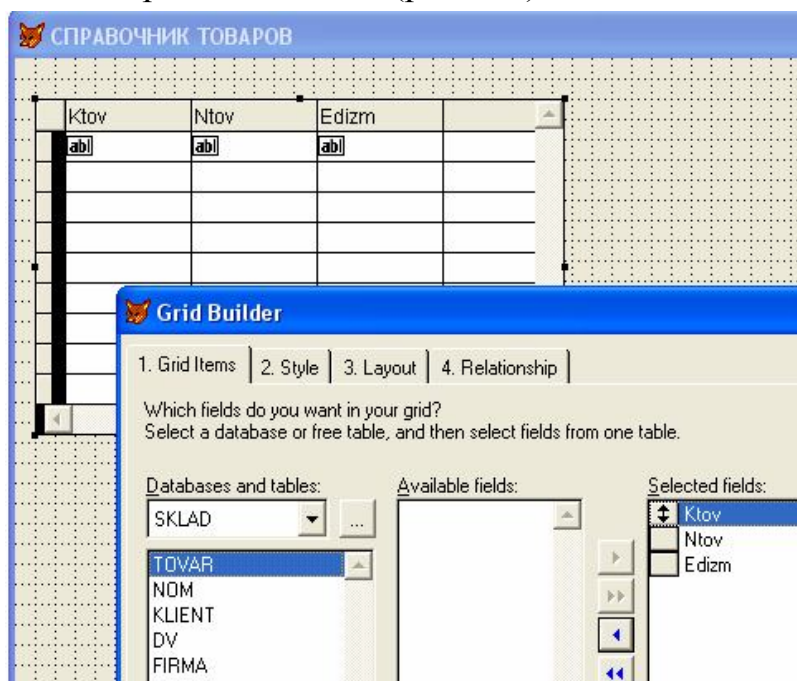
СПРАВОЧНИК ТОВАРОВ

| Ktov | Ntov | Edizm |
|---|---|---|
| abl | abl | abl |

Grid Builder

1. Grid Items | 2. Style | 3. Layout | 4. Relationship

Which fields do you want in your grid?
Select a database or free table, and then select fields from one table.

Databases and tables:
SKLAD
TOVAR
NOM
KLIENT
DV
FIRMA

Available fields:

Selected fields:
Ktov
Ntov
Edizm